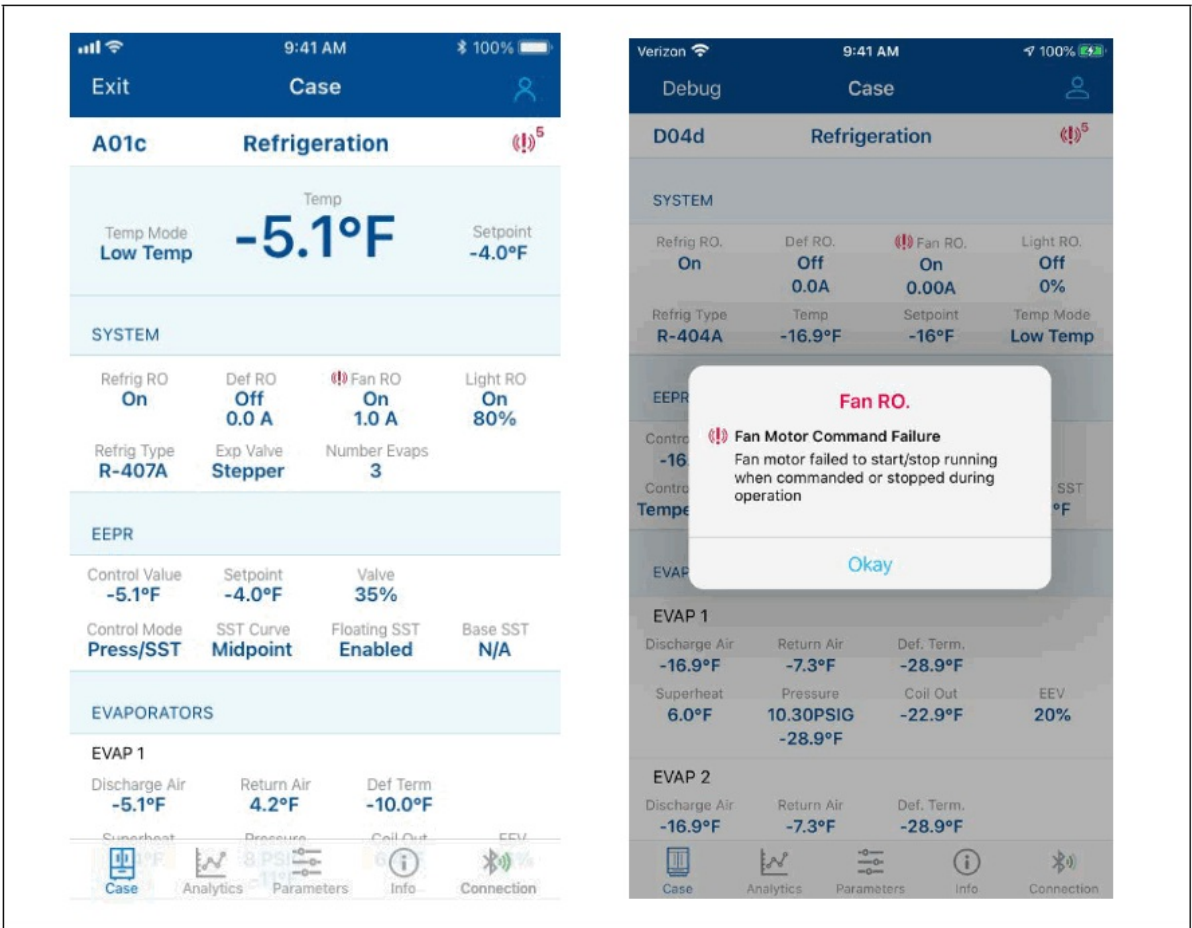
9:41 AM
100%
Exit
Case
A01c
Refrigeration
(!)5
Temp Mode
Low Temp
Temp
-5.1°F
Setpoint
-4.0°F
SYSTEM
Refrig RO
On
Def RO
Off
0.0 A
(!) Fan RO
On
1.0 A
Light RO
On
80%
Refrig Type
R-407A
Exp Valve
Stepper
Number Evaps
3
EEPR
Control Value
-5.1°F
Setpoint
-4.0°F
Valve
35%
Control Mode
Press/SST
SST Curve
Midpoint
Floating SST
Enabled
Base SST
N/A
EVAPORATORS
EVAP 1
Discharge Air
-5.1°F
Return Air
4.2°F
Def Term
-10.0°F
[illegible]
Case
Analytics
Parameters
Info
Connection

Verizon
9:41 AM
100%
Debug
Case
D04d
Refrigeration
(!)5
SYSTEM
Refrig RO.
On
Def RO.
Off
0.0A
(!) Fan RO.
On
0.00A
Light RO.
Off
0%
Refrig Type
R-404A
Temp
-16.9°F
Setpoint
-16°F
Temp Mode
Low Temp
EEPR
Contro
-16.
Contro
Tempe
SST
°F
Fan RO.
(!) Fan Motor Command Failure
Fan motor failed to start/stop running when commanded or stopped during operation
Okay
EVAP
EVAP 1
Discharge Air
-16.9°F
Return Air
-7.3°F
Def. Term.
-28.9°F
Superheat
6.0°F
Pressure
10.30PSIG
-28.9°F
Coil Out
-22.9°F
EEV
20%
EVAP 2
Discharge Air
-16.9°F
Return Air
-7.3°F
Def. Term.
-28.9°F
Case
Analytics
Parameters
Info
Connection